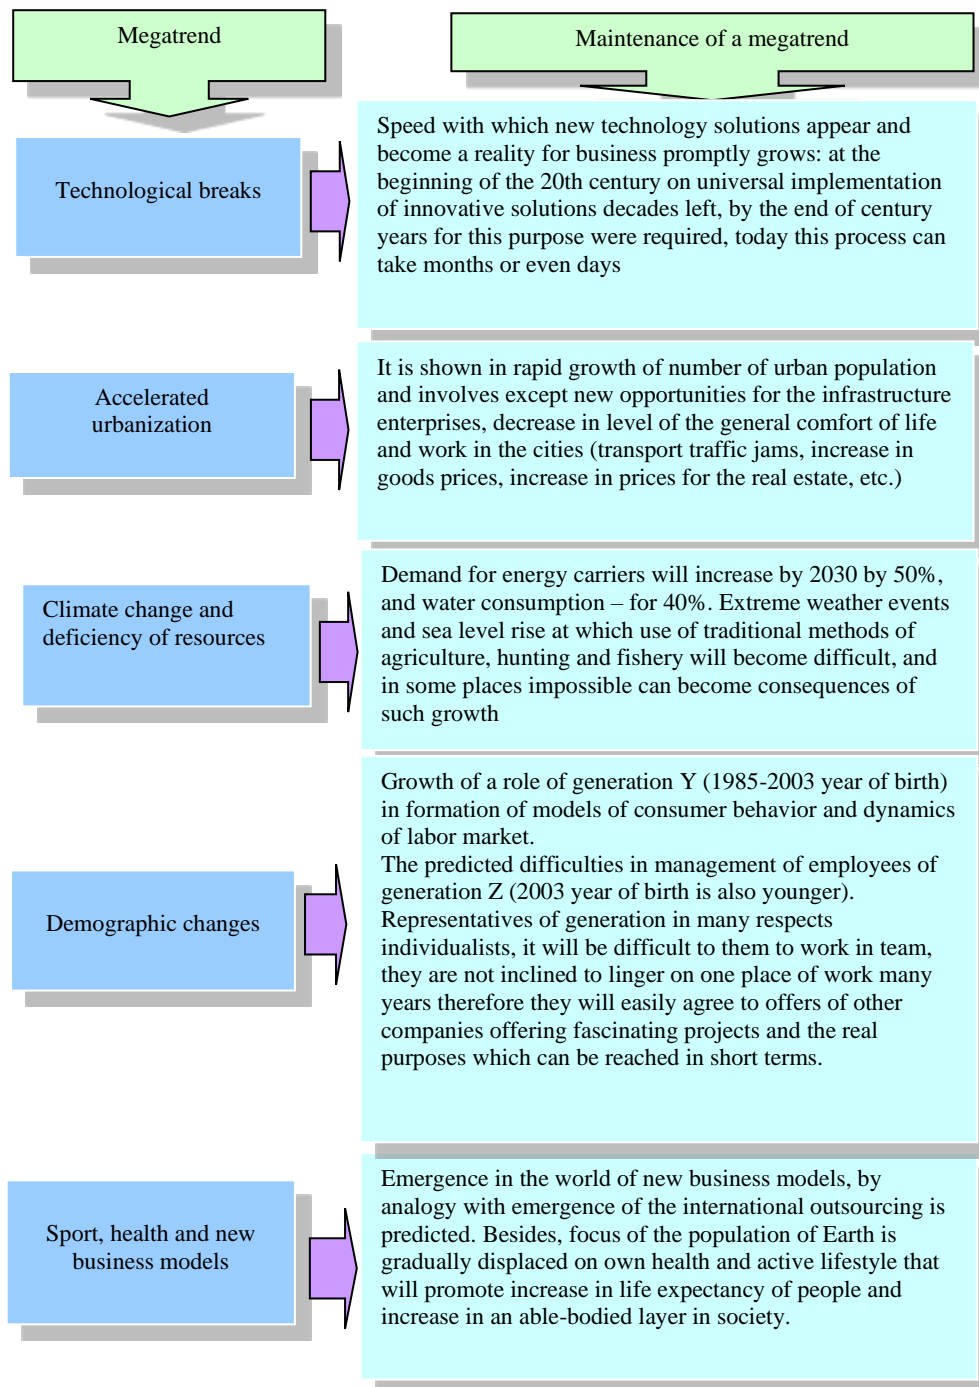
Megatrend

Maintenance of a megatrend

Technological breaks

Speed with which new technology solutions appear and become a reality for business promptly grows: at the beginning of the 20th century on universal implementation of innovative solutions decades left, by the end of century years for this purpose were required, today this process can take months or even days

Accelerated urbanization

It is shown in rapid growth of number of urban population and involves except new opportunities for the infrastructure enterprises, decrease in level of the general comfort of life and work in the cities (transport traffic jams, increase in goods prices, increase in prices for the real estate, etc.)

Climate change and deficiency of resources

Demand for energy carriers will increase by 2030 by 50%, and water consumption – for 40%. Extreme weather events and sea level rise at which use of traditional methods of agriculture, hunting and fishery will become difficult, and in some places impossible can become consequences of such growth

Demographic changes

Growth of a role of generation Y (1985-2003 year of birth) in formation of models of consumer behavior and dynamics of labor market.
The predicted difficulties in management of employees of generation Z (2003 year of birth is also younger). Representatives of generation in many respects individualists, it will be difficult to them to work in team, they are not inclined to linger on one place of work many years therefore they will easily agree to offers of other companies offering fascinating projects and the real purposes which can be reached in short terms.

Sport, health and new business models

Emergence in the world of new business models, by analogy with emergence of the international outsourcing is predicted. Besides, focus of the population of Earth is gradually displaced on own health and active lifestyle that will promote increase in life expectancy of people and increase in an able-bodied layer in society.